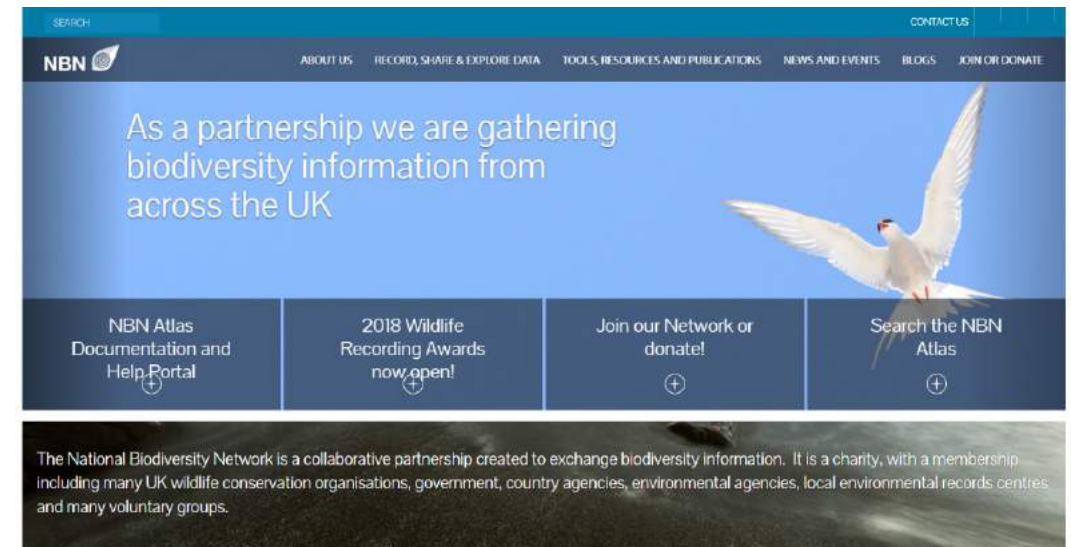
SEARCH

CONTACT US

NBN

ABOUT US RECORD, SHARE & EXPLORE DATA TOOLS, RESOURCES AND PUBLICATIONS NEWS AND EVENTS BLOGS JOIN OR DONATE

As a partnership we are gathering biodiversity information from across the UK

NBN Atlas Documentation and Help Portal

2018 Wildlife Recording Awards now open!

Join our Network or donate!

Search the NBN Atlas

The National Biodiversity Network is a collaborative partnership created to exchange biodiversity information. It is a charity, with a membership including many UK wildlife conservation organisations, government, country agencies, environmental agencies, local environmental records centres and many voluntary groups.